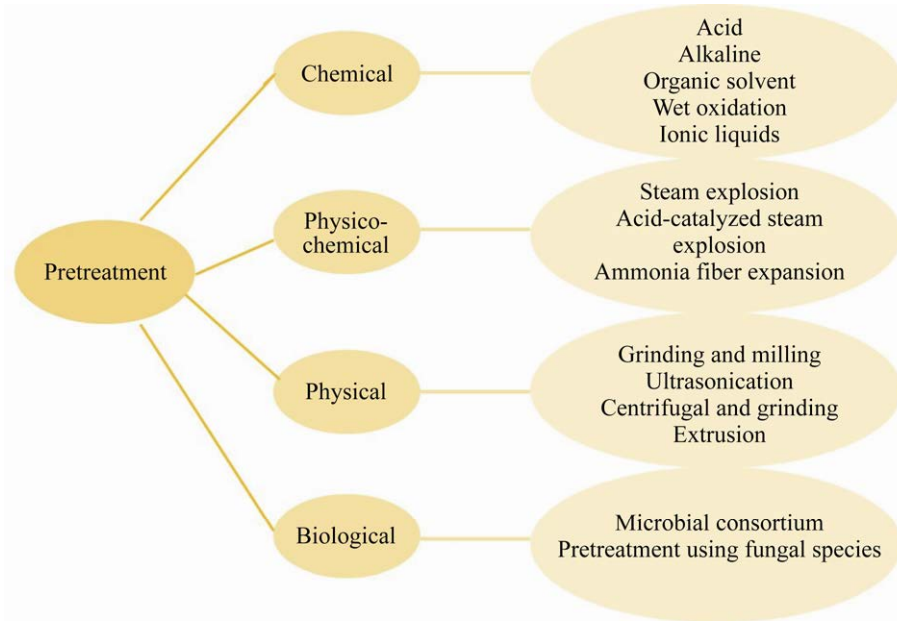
Pretreatment

Chemical

Acid
Alkaline
Organic solvent
Wet oxidation
Ionic liquids

Physico-chemical

Steam explosion
Acid-catalyzed steam explosion
Ammonia fiber expansion

Physical

Grinding and milling
Ultrasonication
Centrifugal and grinding
Extrusion

Biological

Microbial consortium
Pretreatment using fungal species